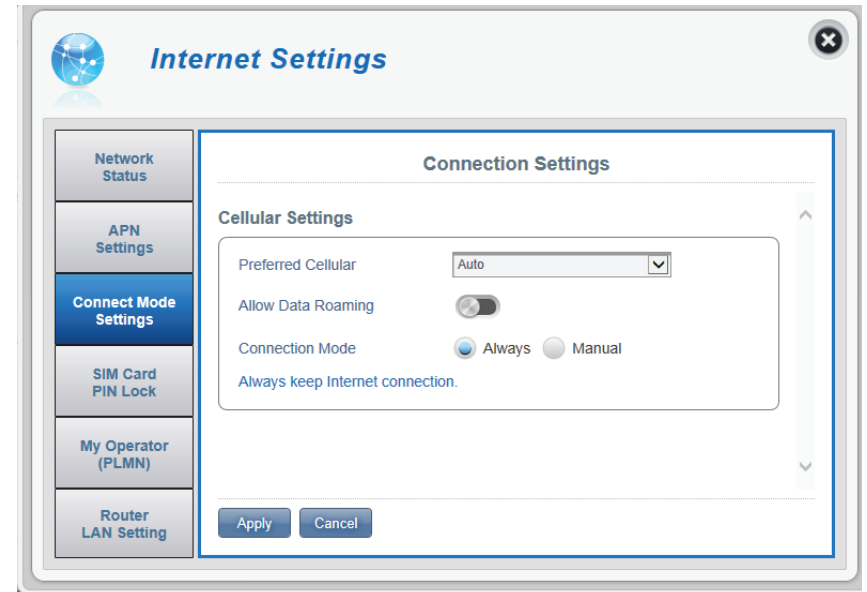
Internet Settings

Network Status

APN Settings

Connect Mode Settings

SIM Card PIN Lock

My Operator (PLMN)

Router LAN Setting

Connection Settings

Cellular Settings

Preferred Cellular Auto

Allow Data Roaming

Connection Mode Always Manual

Always keep Internet connection.

Apply Cancel